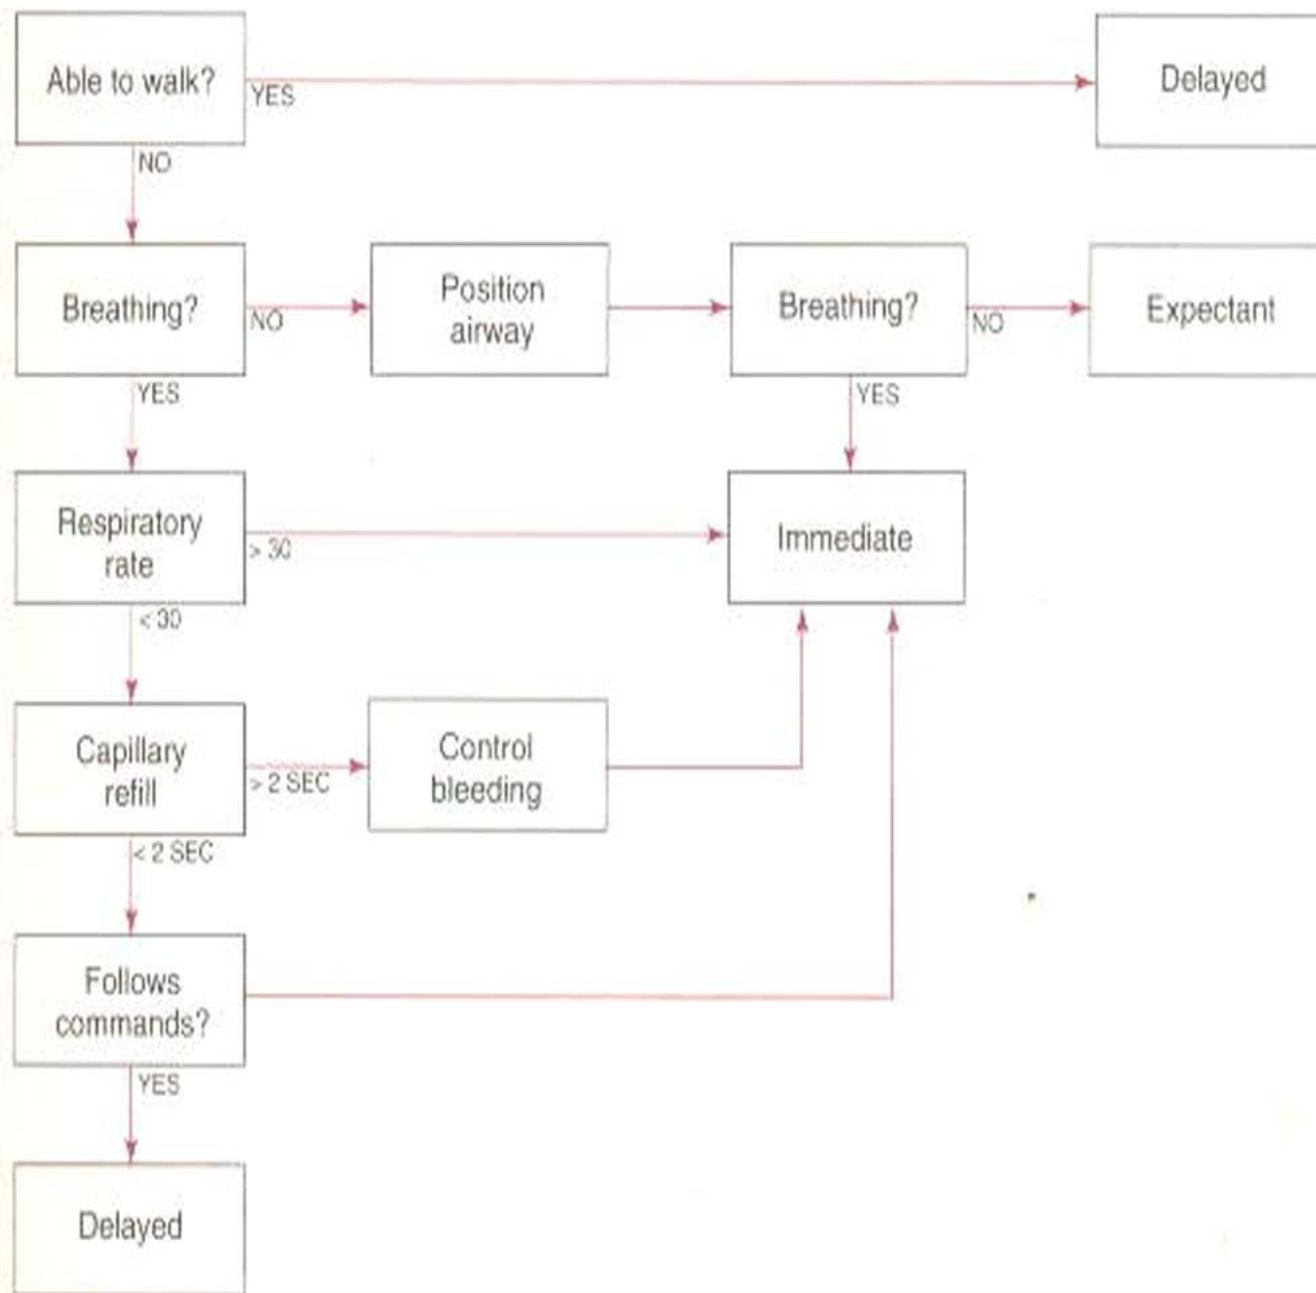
Able to walk?

YES

Delayed

NO

Breathing?

NO

Position airway

Breathing?

NO

Expectant

YES

YES

Respiratory rate

> 30

Immediate

< 30

Capillary refill

> 2 SEC

Control bleeding

< 2 SEC

Follows commands?

YES

Delayed